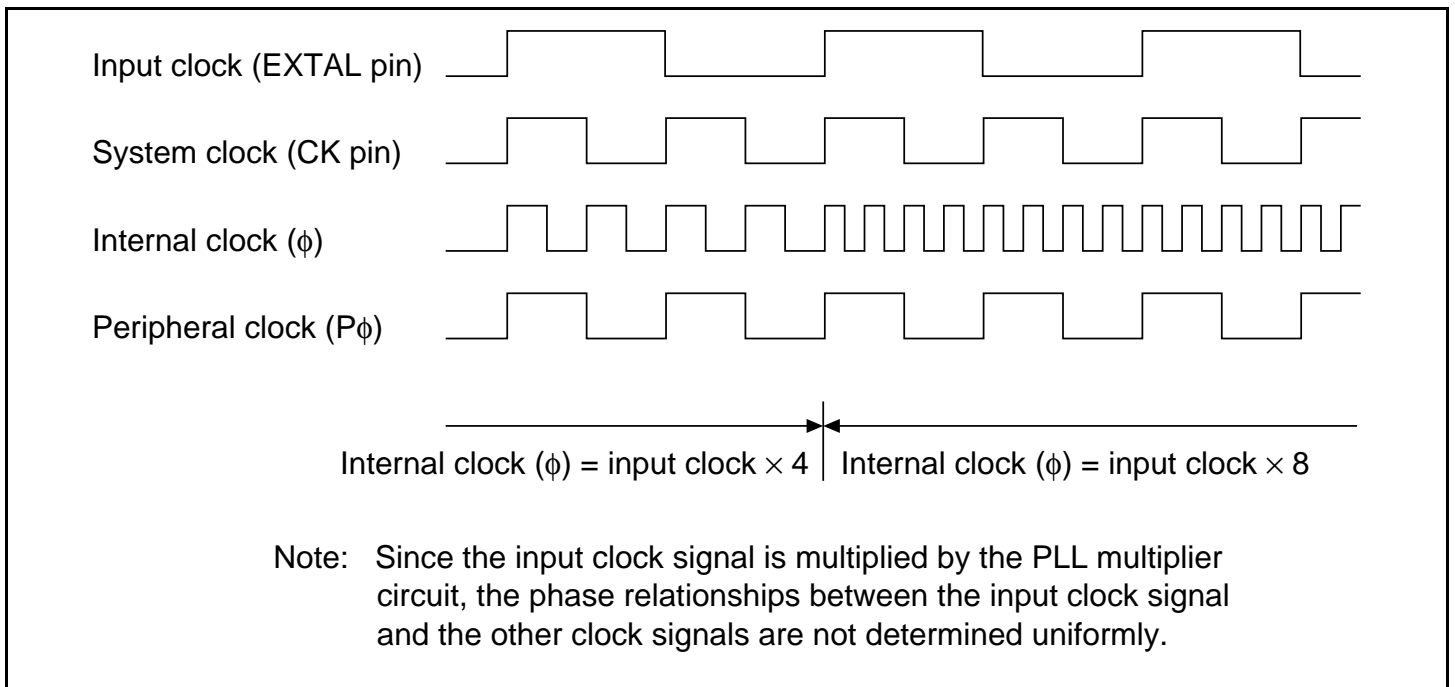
Input clock (EXTAL pin)

System clock (CK pin)

Internal clock ($\phi$)

Peripheral clock (P$\phi$)

Internal clock ($\phi$) = input clock $\times$ 4

Internal clock ($\phi$) = input clock $\times$ 8

Note: Since the input clock signal is multiplied by the PLL multiplier circuit, the phase relationships between the input clock signal and the other clock signals are not determined uniformly.